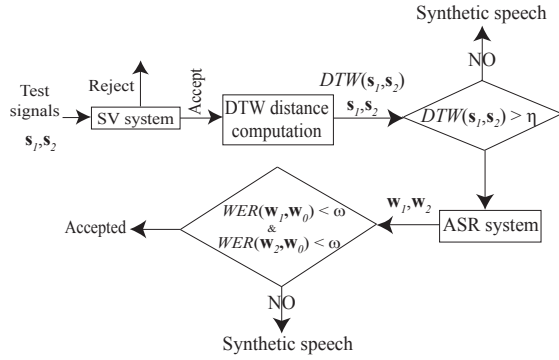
Synthetic speech

Test signals $\mathbf{s}_1,\mathbf{s}_2$

Reject

Accept

SV system

DTW distance computation

$DTW(\mathbf{s}_1,\mathbf{s}_2)$

$\mathbf{s}_1,\mathbf{s}_2$

NO

$DTW(\mathbf{s}_1,\mathbf{s}_2) > \eta$

$\mathbf{w}_1,\mathbf{w}_2$

Accepted

$WER(\mathbf{w}_1,\mathbf{w}_0) < \omega$
&
$WER(\mathbf{w}_2,\mathbf{w}_0) < \omega$

ASR system

NO

Synthetic speech